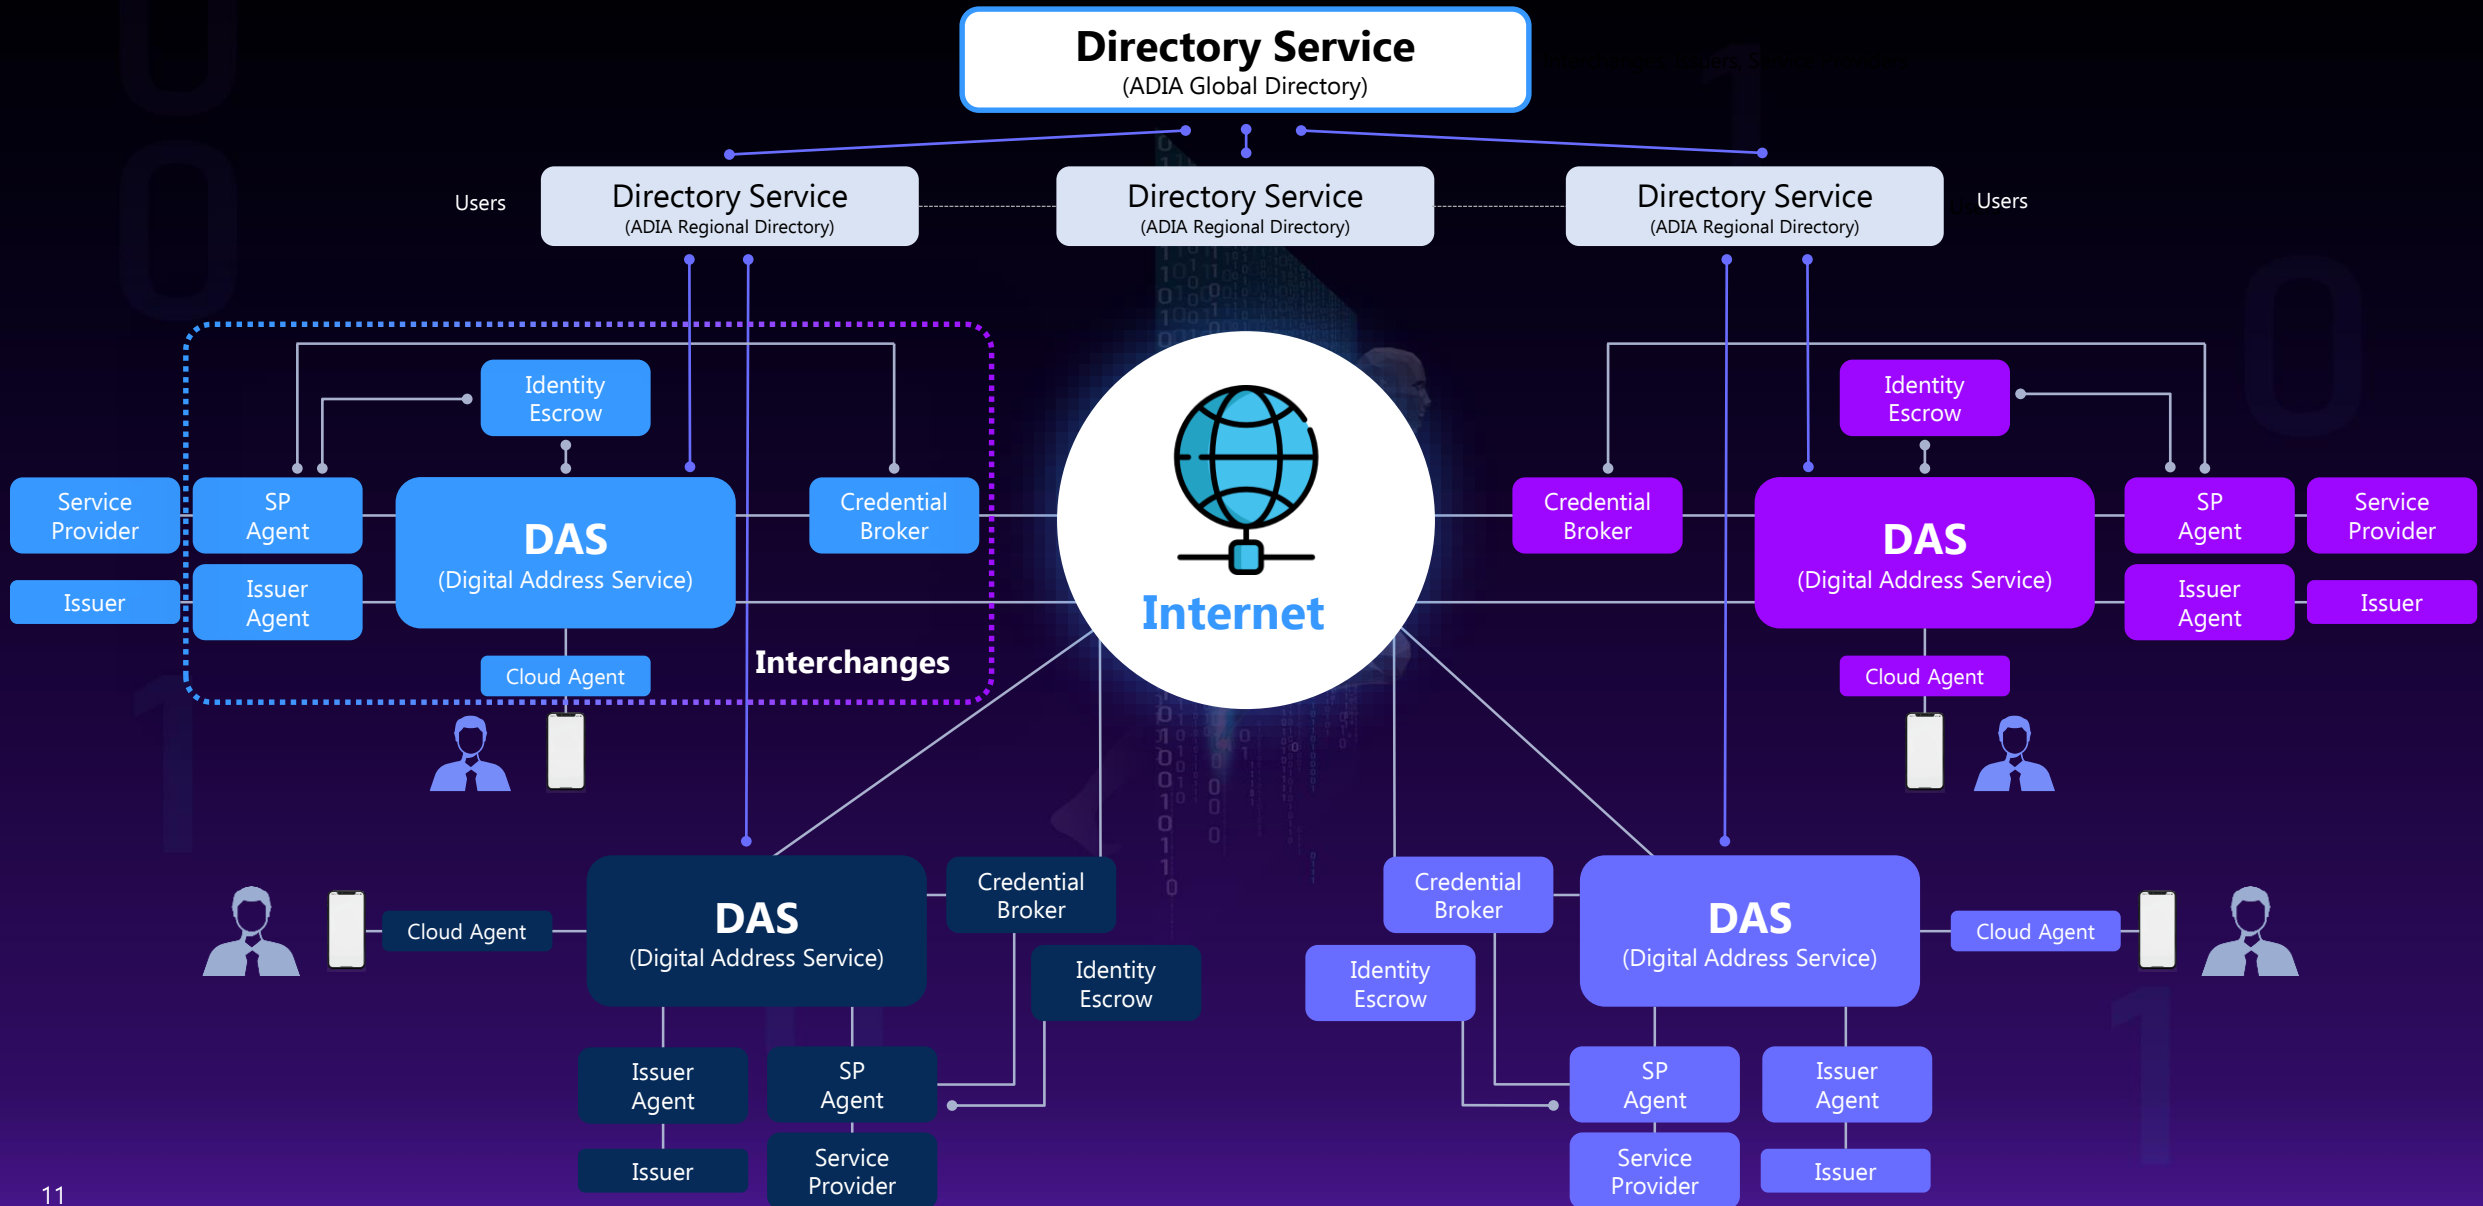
Directory Service
(ADIA Global Directory)

Users

Directory Service
(ADIA Regional Directory)

Directory Service
(ADIA Regional Directory)

Directory Service
(ADIA Regional Directory)

Users

Identity Escrow

Service Provider

SP Agent

DAS
(Digital Address Service)

Credential Broker

Issuer

Issuer Agent

Cloud Agent

Interchanges

Internet

Credential Broker

Identity Escrow

DAS
(Digital Address Service)

SP Agent

Service Provider

Issuer Agent

Issuer

Cloud Agent

Cloud Agent

DAS
(Digital Address Service)

Credential Broker

Identity Escrow

Issuer Agent

SP Agent

Issuer

Service Provider

Credential Broker

Identity Escrow

DAS
(Digital Address Service)

Cloud Agent

SP Agent

Issuer Agent

Service Provider

Issuer

11